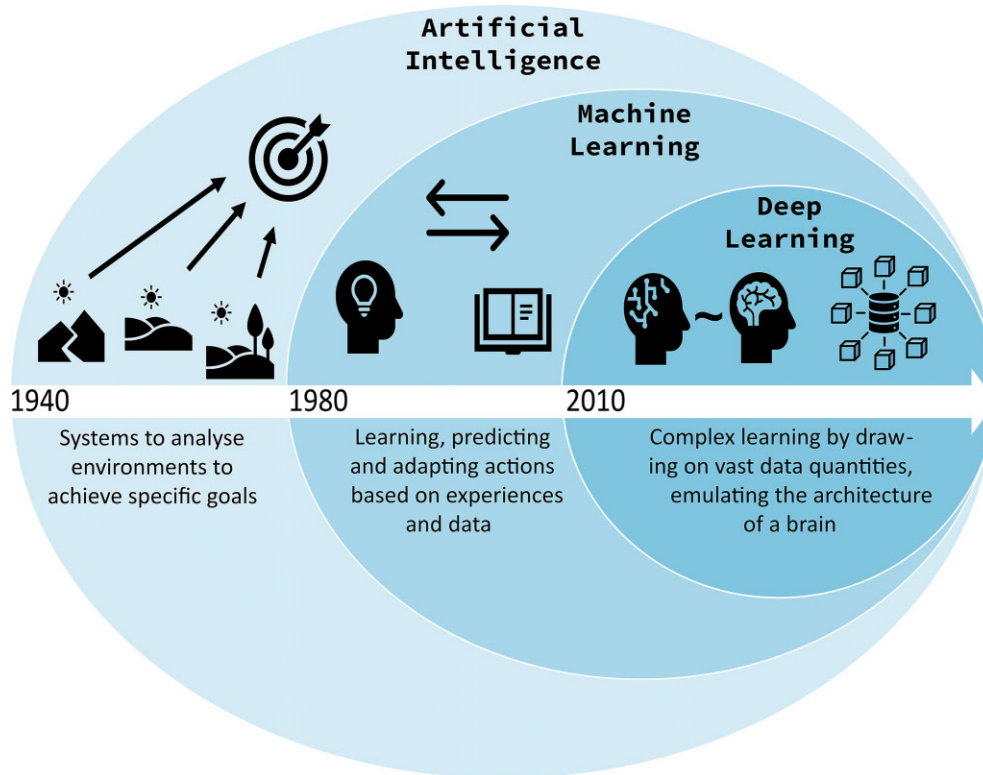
Artificial Intelligence

Machine Learning

Deep Learning

1940

1980

2010

Systems to analyse environments to achieve specific goals

Learning, predicting and adapting actions based on experiences and data

Complex learning by drawing on vast data quantities, emulating the architecture of a brain